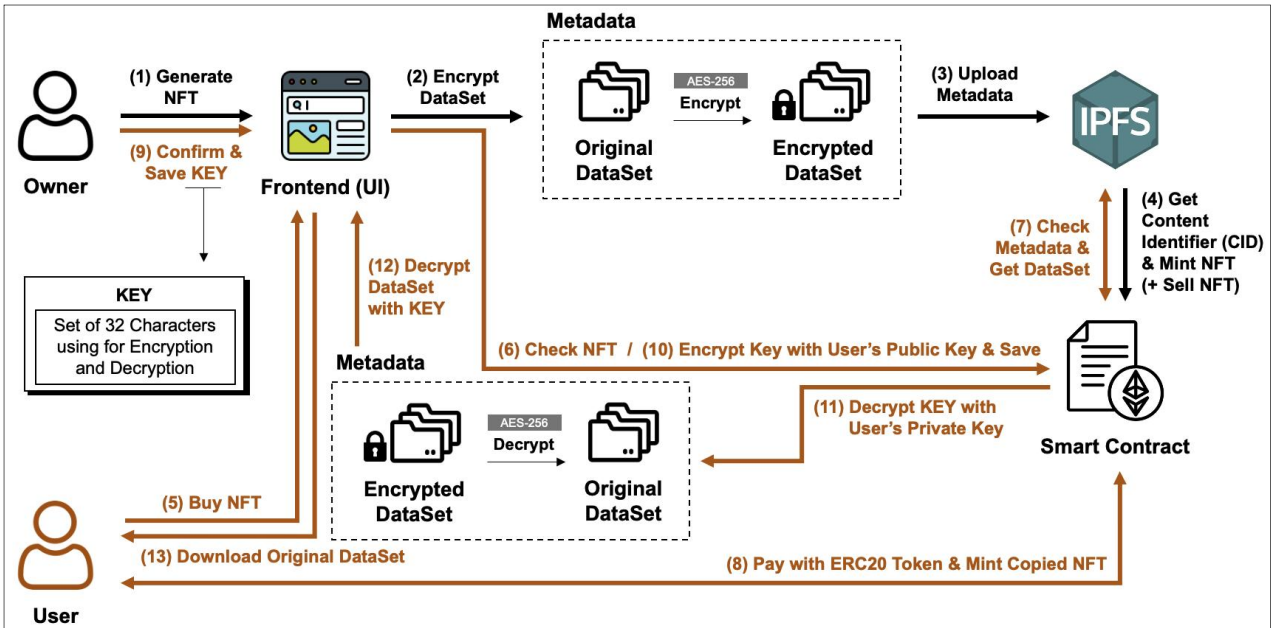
Metadata

(1) Generate NFT

(9) Confirm & Save KEY

Owner

Frontend (UI)

(2) Encrypt DataSet

AES-256

Encrypt

Original DataSet

Encrypted DataSet

(3) Upload Metadata

IPFS

(4) Get Content Identifier (CID) & Mint NFT (+ Sell NFT)

(7) Check Metadata & Get DataSet

KEY

Set of 32 Characters using for Encryption and Decryption

(12) Decrypt DataSet with KEY

(6) Check NFT / (10) Encrypt Key with User's Public Key & Save

Metadata

AES-256

Decrypt

Encrypted DataSet

Original DataSet

(11) Decrypt KEY with User's Private Key

Smart Contract

(5) Buy NFT

(13) Download Original DataSet

(8) Pay with ERC20 Token & Mint Copied NFT

User